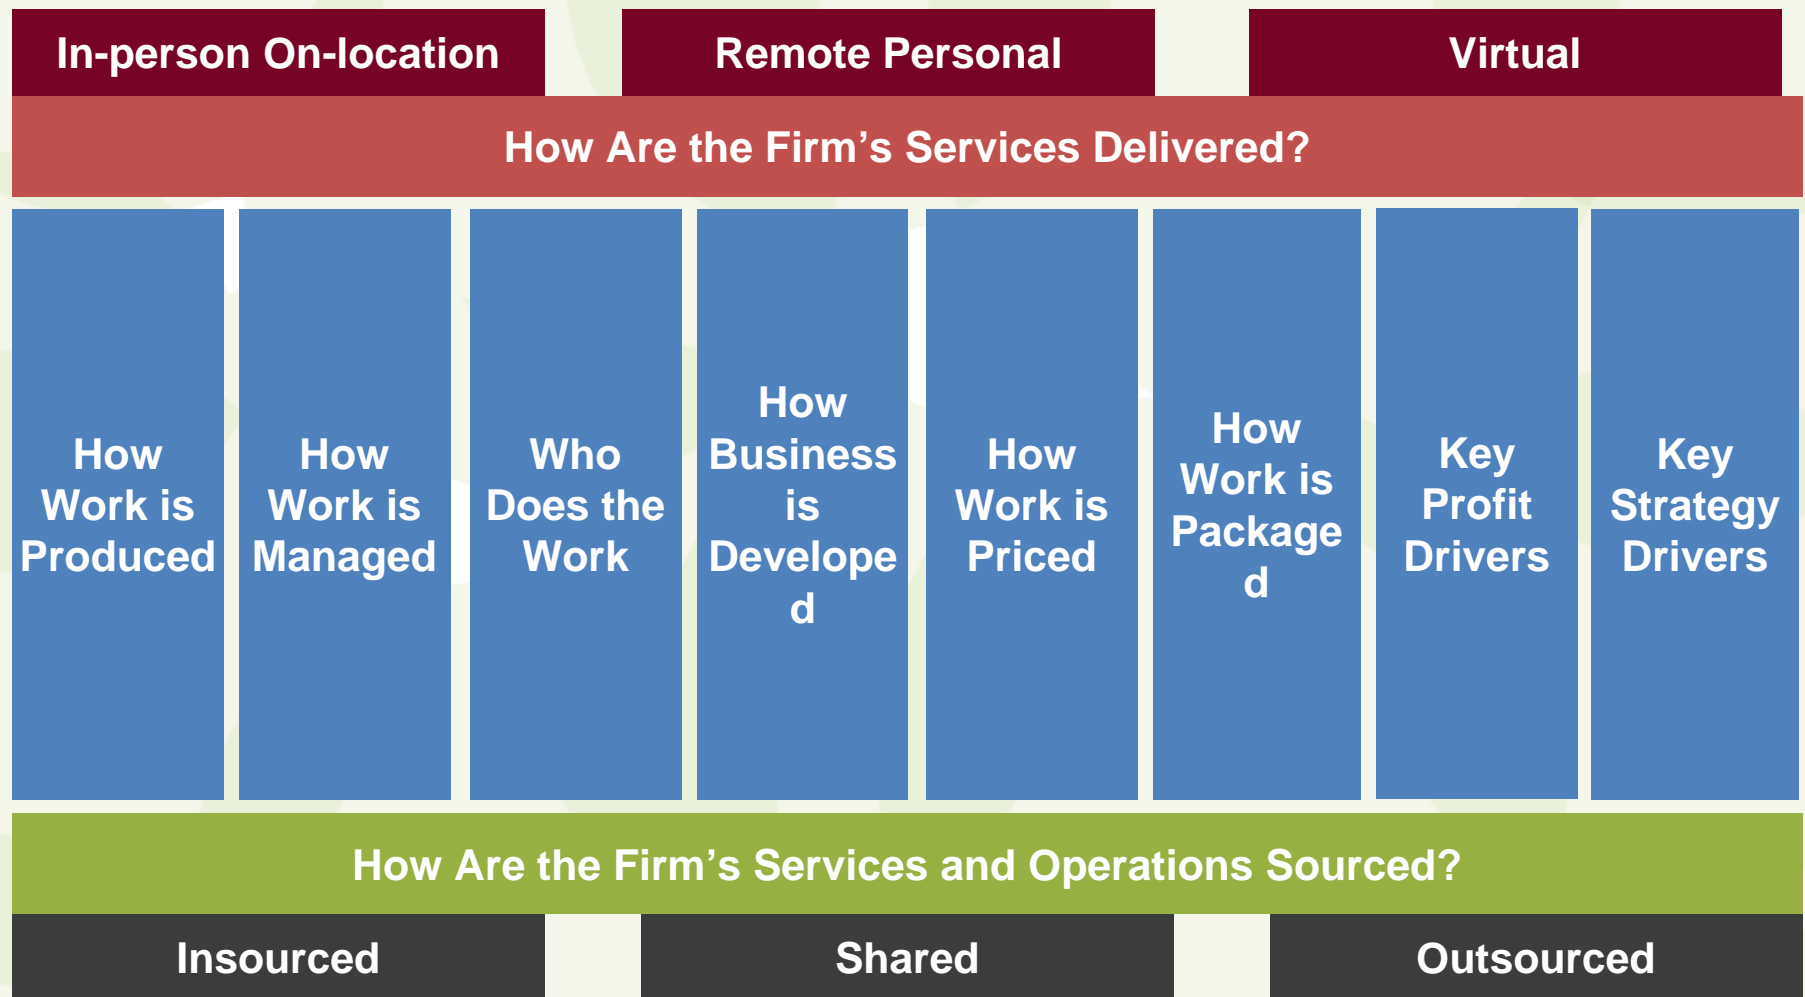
In-person On-location

Remote Personal

Virtual

How Are the Firm’s Services Delivered?

How Work is Produced

How Work is Managed

Who Does the Work

How Business is Developed

How Work is Priced

How Work is Packaged

Key Profit Drivers

Key Strategy Drivers

How Are the Firm’s Services and Operations Sourced?

Insourced

Shared

Outsourced